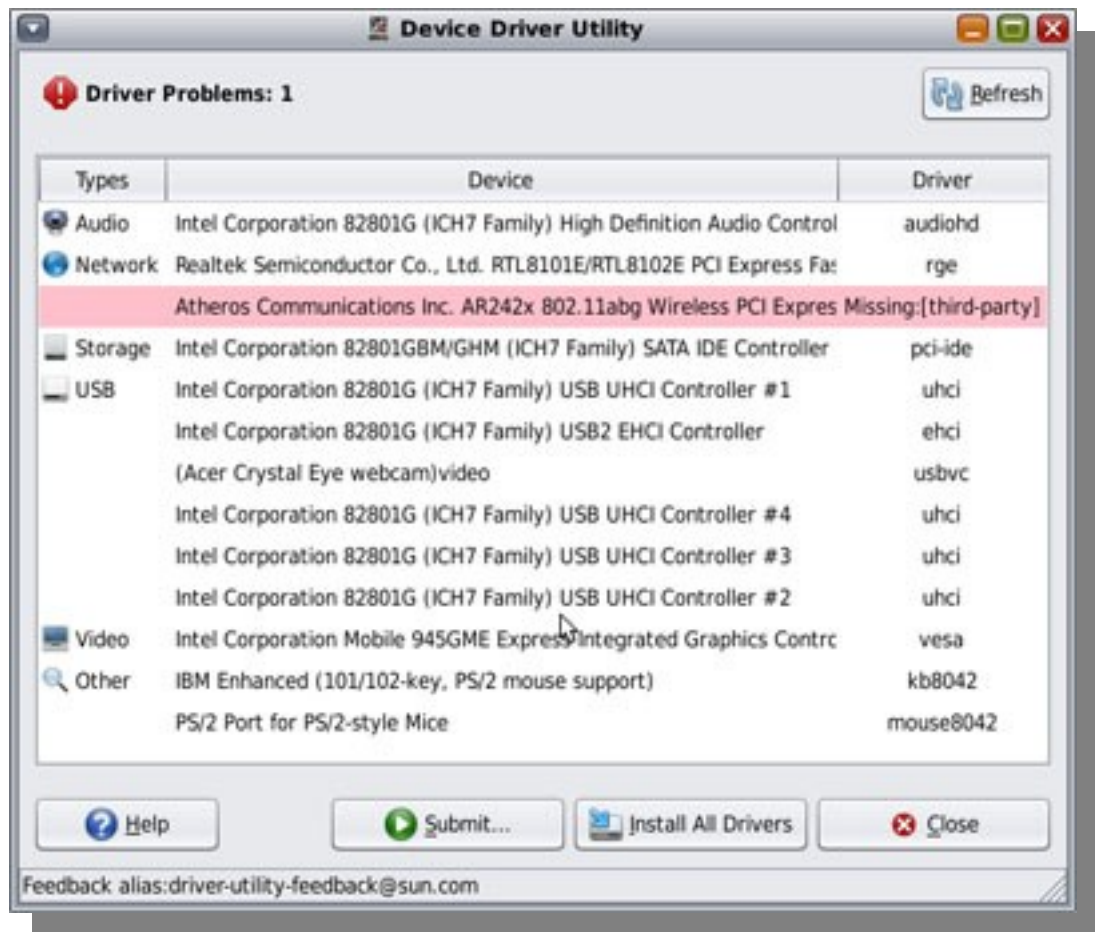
Device Driver Utility

Driver Problems: 1

Refresh

| Types | Device | Driver |
|---|---|---|
| Audio | Intel Corporation 82801G (ICH7 Family) High Definition Audio Control | audiohd |
| Network | Realtek Semiconductor Co., Ltd. RTL8101E/RTL8102E PCI Express Fa: | rge |
| | Atheros Communications Inc. AR242x 802.11abg Wireless PCI Expres | Missing:[third-party] |
| Storage | Intel Corporation 82801GBM/GHM (ICH7 Family) SATA IDE Controller | pci-ide |
| USB | Intel Corporation 82801G (ICH7 Family) USB UHCI Controller #1 | uhci |
| | Intel Corporation 82801G (ICH7 Family) USB2 EHCI Controller | ehci |
| | (Acer Crystal Eye webcam)video | usbvc |
| | Intel Corporation 82801G (ICH7 Family) USB UHCI Controller #4 | uhci |
| | Intel Corporation 82801G (ICH7 Family) USB UHCI Controller #3 | uhci |
| | Intel Corporation 82801G (ICH7 Family) USB UHCI Controller #2 | uhci |
| Video | Intel Corporation Mobile 945GME Express Integrated Graphics Contrc | vesa |
| Other | IBM Enhanced (101/102-key, PS/2 mouse support) | kb8042 |
| | PS/2 Port for PS/2-style Mice | mouse8042 |

Help   Submit...   Install All Drivers   Close

Feedback alias:driver-utility-feedback@sun.com